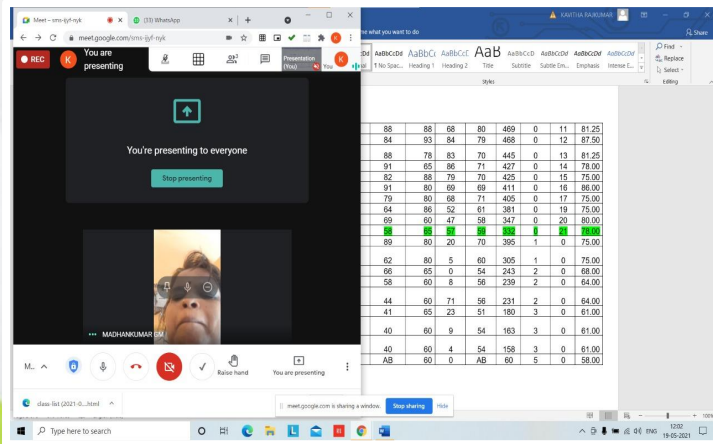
Meet – sms-ijyf-nyk
(33) WhatsApp
meet.google.com/sms-ijyf-nyk
REC
K
You are presenting
Presentation (You)
K You

You're presenting to everyone
Stop presenting

MADHANKUMAR DM

M...
Raise hand
You are presenting

class-list (2021-0....html

meet.google.com is sharing a window.
Stop sharing
Hide

Type here to search

KAVITHA RAJKUMAR
Share
me what you want to do
AaBbCcDd ¶ No Spac... Heading 1 Heading 2 Title Subtitle Subtle Em... Emphasis Intense E...
Styles
Find
Replace
Select
Editing

| 88 | 88 | 68 | 80 | 469 | 0 | 11 | 81.25 |
|---|---|---|---|---|---|---|---|
| 84 | 93 | 84 | 79 | 468 | 0 | 12 | 87.50 |
| 88 | 78 | 83 | 70 | 445 | 0 | 13 | 81.25 |
| 91 | 65 | 86 | 71 | 427 | 0 | 14 | 78.00 |
| 82 | 88 | 79 | 70 | 425 | 0 | 15 | 75.00 |
| 91 | 80 | 69 | 69 | 411 | 0 | 16 | 86.00 |
| 79 | 80 | 68 | 71 | 405 | 0 | 17 | 75.00 |
| 64 | 86 | 52 | 61 | 381 | 0 | 19 | 75.00 |
| 69 | 60 | 47 | 58 | 347 | 0 | 20 | 80.00 |
| 58 | 65 | 57 | 59 | 332 | 0 | 21 | 78.00 |
| 89 | 80 | 20 | 70 | 395 | 1 | 0 | 75.00 |
| 62 | 80 | 5 | 60 | 305 | 1 | 0 | 75.00 |
| 66 | 65 | 0 | 54 | 243 | 2 | 0 | 68.00 |
| 58 | 60 | 8 | 56 | 239 | 2 | 0 | 64.00 |
| 44 | 60 | 71 | 56 | 231 | 2 | 0 | 64.00 |
| 41 | 65 | 23 | 51 | 180 | 3 | 0 | 61.00 |
| 40 | 60 | 9 | 54 | 163 | 3 | 0 | 61.00 |
| 40 | 60 | 4 | 54 | 158 | 3 | 0 | 61.00 |
| AB | 60 | 0 | AB | 60 | 5 | 0 | 58.00 |

ENG 12:02 19-05-2021
100%